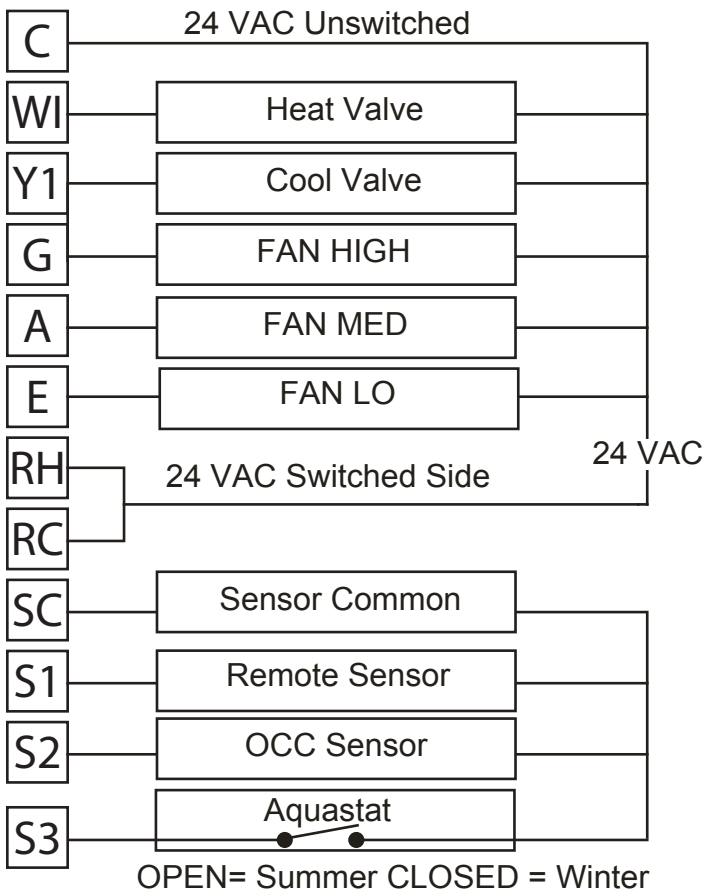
C
24 VAC Unswitched
WI
Heat Valve
Y1
Cool Valve
G
FAN HIGH
A
FAN MED
E
FAN LO
RH
24 VAC Switched Side
24 VAC
RC
SC
Sensor Common
S1
Remote Sensor
S2
OCC Sensor
S3
Aquastat
OPEN= Summer CLOSED = Winter